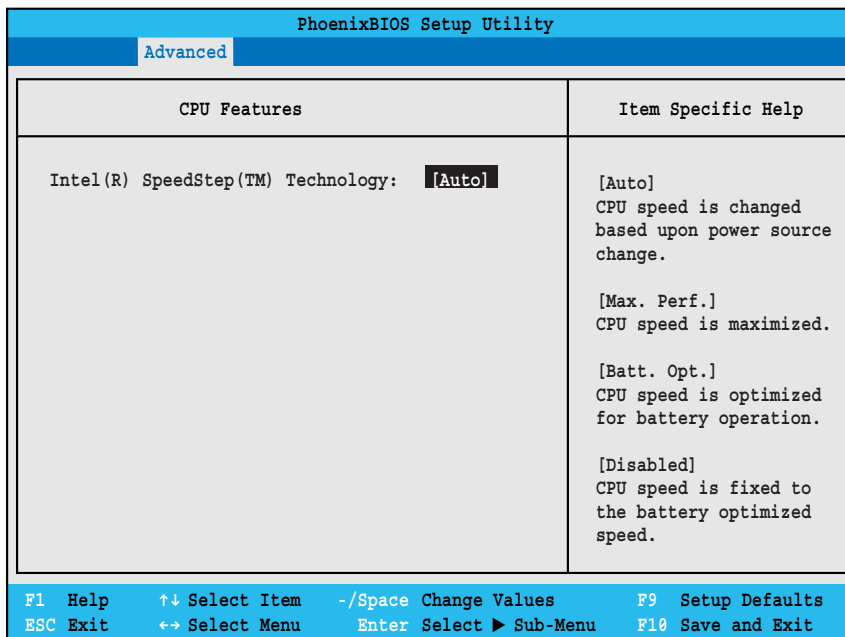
PhoenixBIOS Setup Utility

Advanced

CPU Features

Item Specific Help

Intel(R) SpeedStep(TM) Technology: [Auto]

[Auto]
CPU speed is changed based upon power source change.

[Max. Perf.]
CPU speed is maximized.

[Batt. Opt.]
CPU speed is optimized for battery operation.

[Disabled]
CPU speed is fixed to the battery optimized speed.

F1 Help ↑↓ Select Item -/Space Change Values F9 Setup Defaults
ESC Exit ↔ Select Menu Enter Select ▶ Sub-Menu F10 Save and Exit